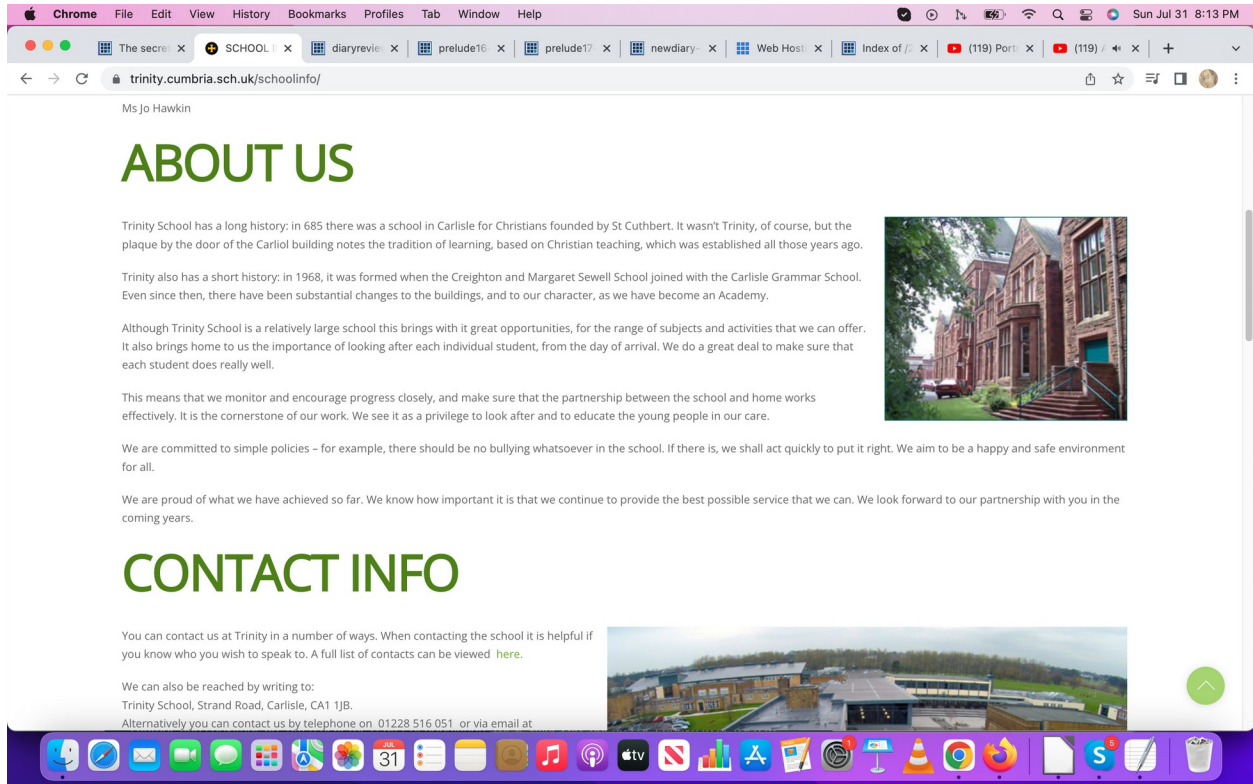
Chrome File Edit View History Bookmarks Profiles Tab Window Help

Sun Jul 31 8:13 PM

The secre | SCHOOL I | diaryrevie | prelude16 | prelude17 | newdiary- | Web Hosti | Index of / | (119) Port | (119)

trinity.cumbria.sch.uk/schoolinfo/

Ms Jo Hawkin

ABOUT US

Trinity School has a long history: in 685 there was a school in Carlisle for Christians founded by St Cuthbert. It wasn't Trinity, of course, but the plaque by the door of the Carliol building notes the tradition of learning, based on Christian teaching, which was established all those years ago.

Trinity also has a short history: in 1968, it was formed when the Creighton and Margaret Sewell School joined with the Carlisle Grammar School. Even since then, there have been substantial changes to the buildings, and to our character, as we have become an Academy.

Although Trinity School is a relatively large school this brings with it great opportunities, for the range of subjects and activities that we can offer. It also brings home to us the importance of looking after each individual student, from the day of arrival. We do a great deal to make sure that each student does really well.

This means that we monitor and encourage progress closely, and make sure that the partnership between the school and home works effectively. It is the cornerstone of our work. We see it as a privilege to look after and to educate the young people in our care.

We are committed to simple policies – for example, there should be no bullying whatsoever in the school. If there is, we shall act quickly to put it right. We aim to be a happy and safe environment for all.

We are proud of what we have achieved so far. We know how important it is that we continue to provide the best possible service that we can. We look forward to our partnership with you in the coming years.

CONTACT INFO

You can contact us at Trinity in a number of ways. When contacting the school it is helpful if you know who you wish to speak to. A full list of contacts can be viewed here.

We can also be reached by writing to:
Trinity School, Strand Road, Carlisle, CA1 1JB.
Alternatively you can contact us by telephone on 01228 516 051 or via email at

JUL 31